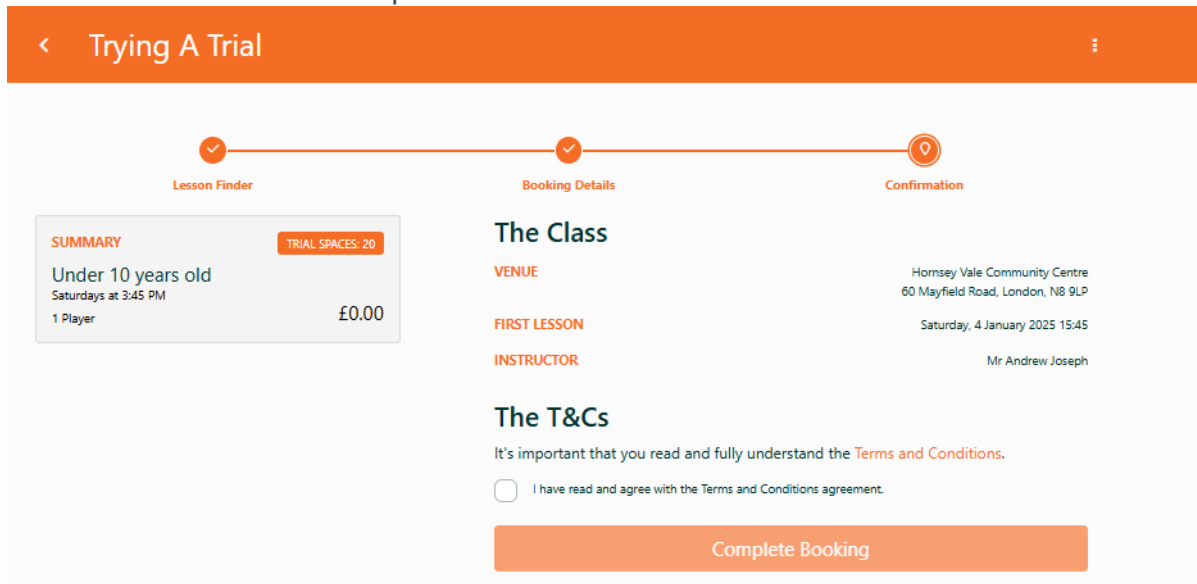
Trying A Trial

Lesson Finder
Booking Details
Confirmation

SUMMARY
TRIAL SPACES: 20
Under 10 years old
Saturdays at 3:45 PM
1 Player
£0.00

The Class

VENUE
Hornsey Vale Community Centre
60 Mayfield Road, London, N8 9LP

FIRST LESSON
Saturday, 4 January 2025 15:45

INSTRUCTOR
Mr Andrew Joseph

The T&Cs

It's important that you read and fully understand the Terms and Conditions.

I have read and agree with the Terms and Conditions agreement.

Complete Booking